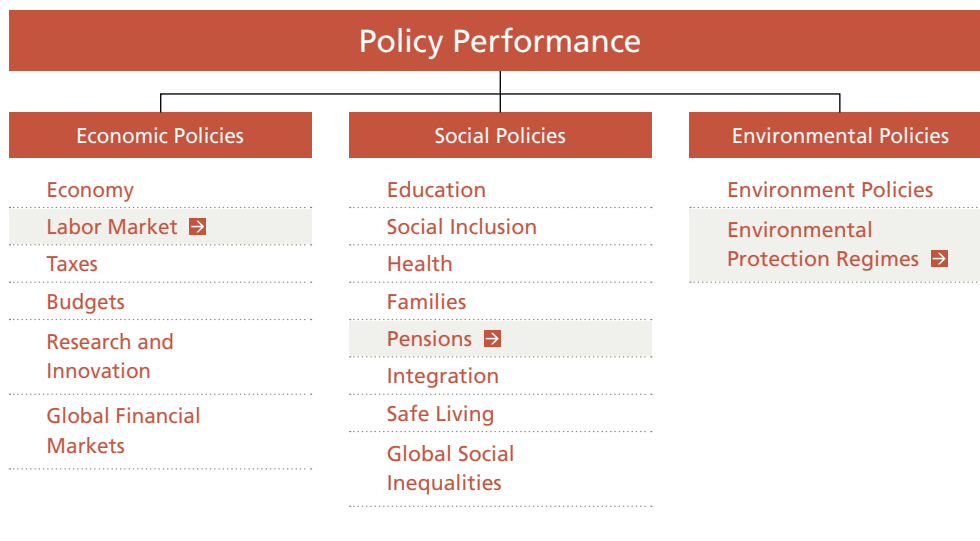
Policy Performance

Economic Policies

Economy

Labor Market

Taxes

Budgets

Research and Innovation

Global Financial Markets

Social Policies

Education

Social Inclusion

Health

Families

Pensions

Integration

Safe Living

Global Social Inequalities

Environmental Policies

Environment Policies

Environmental Protection Regimes